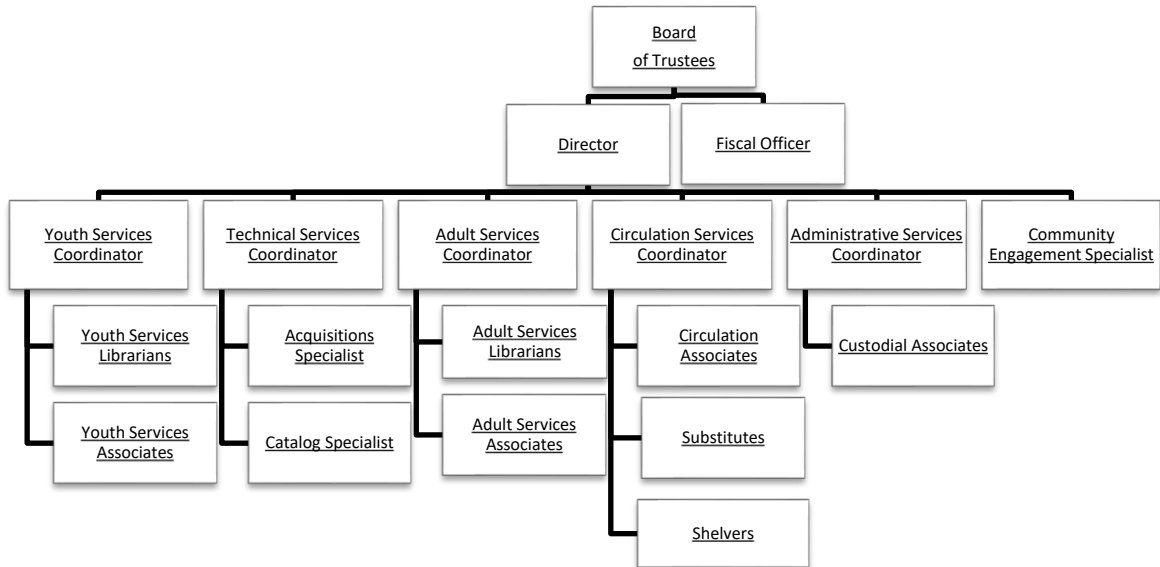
Board of Trustees

Director

Fiscal Officer

Youth Services Coordinator

Youth Services Librarians

Youth Services Associates

Technical Services Coordinator

Acquisitions Specialist

Catalog Specialist

Adult Services Coordinator

Adult Services Librarians

Adult Services Associates

Circulation Services Coordinator

Circulation Associates

Substitutes

Shelvers

Administrative Services Coordinator

Custodial Associates

Community Engagement Specialist